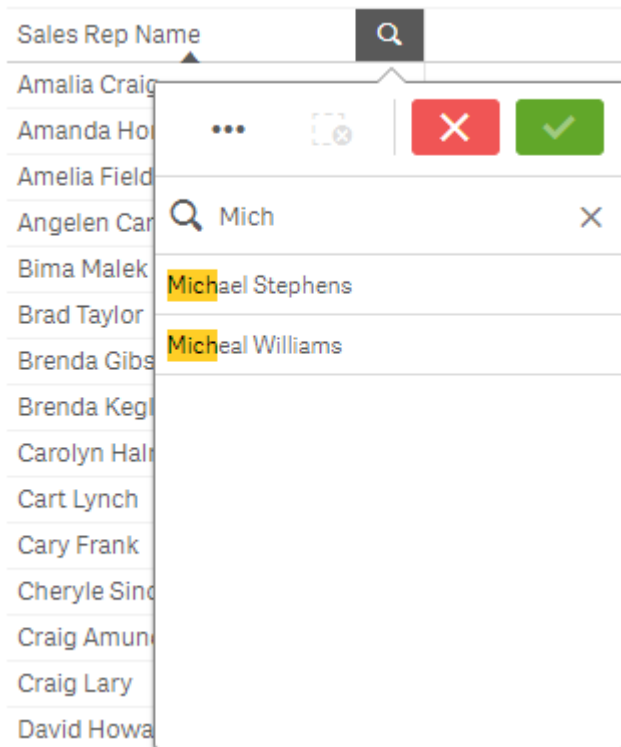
Sales Rep Name

Amalia Craig
Amanda Ho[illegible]
Amelia Field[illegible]
Angelen Ca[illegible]
Bima Malek
Brad Taylor
Brenda Gibs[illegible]
Brenda Kegl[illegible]
Carolyn Hal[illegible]
Cart Lynch
Cary Frank
Cheryle Sin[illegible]
Craig Amun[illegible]
Craig Lary
David Howa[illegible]

•••

Mich

Michael Stephens
Micheal Williams